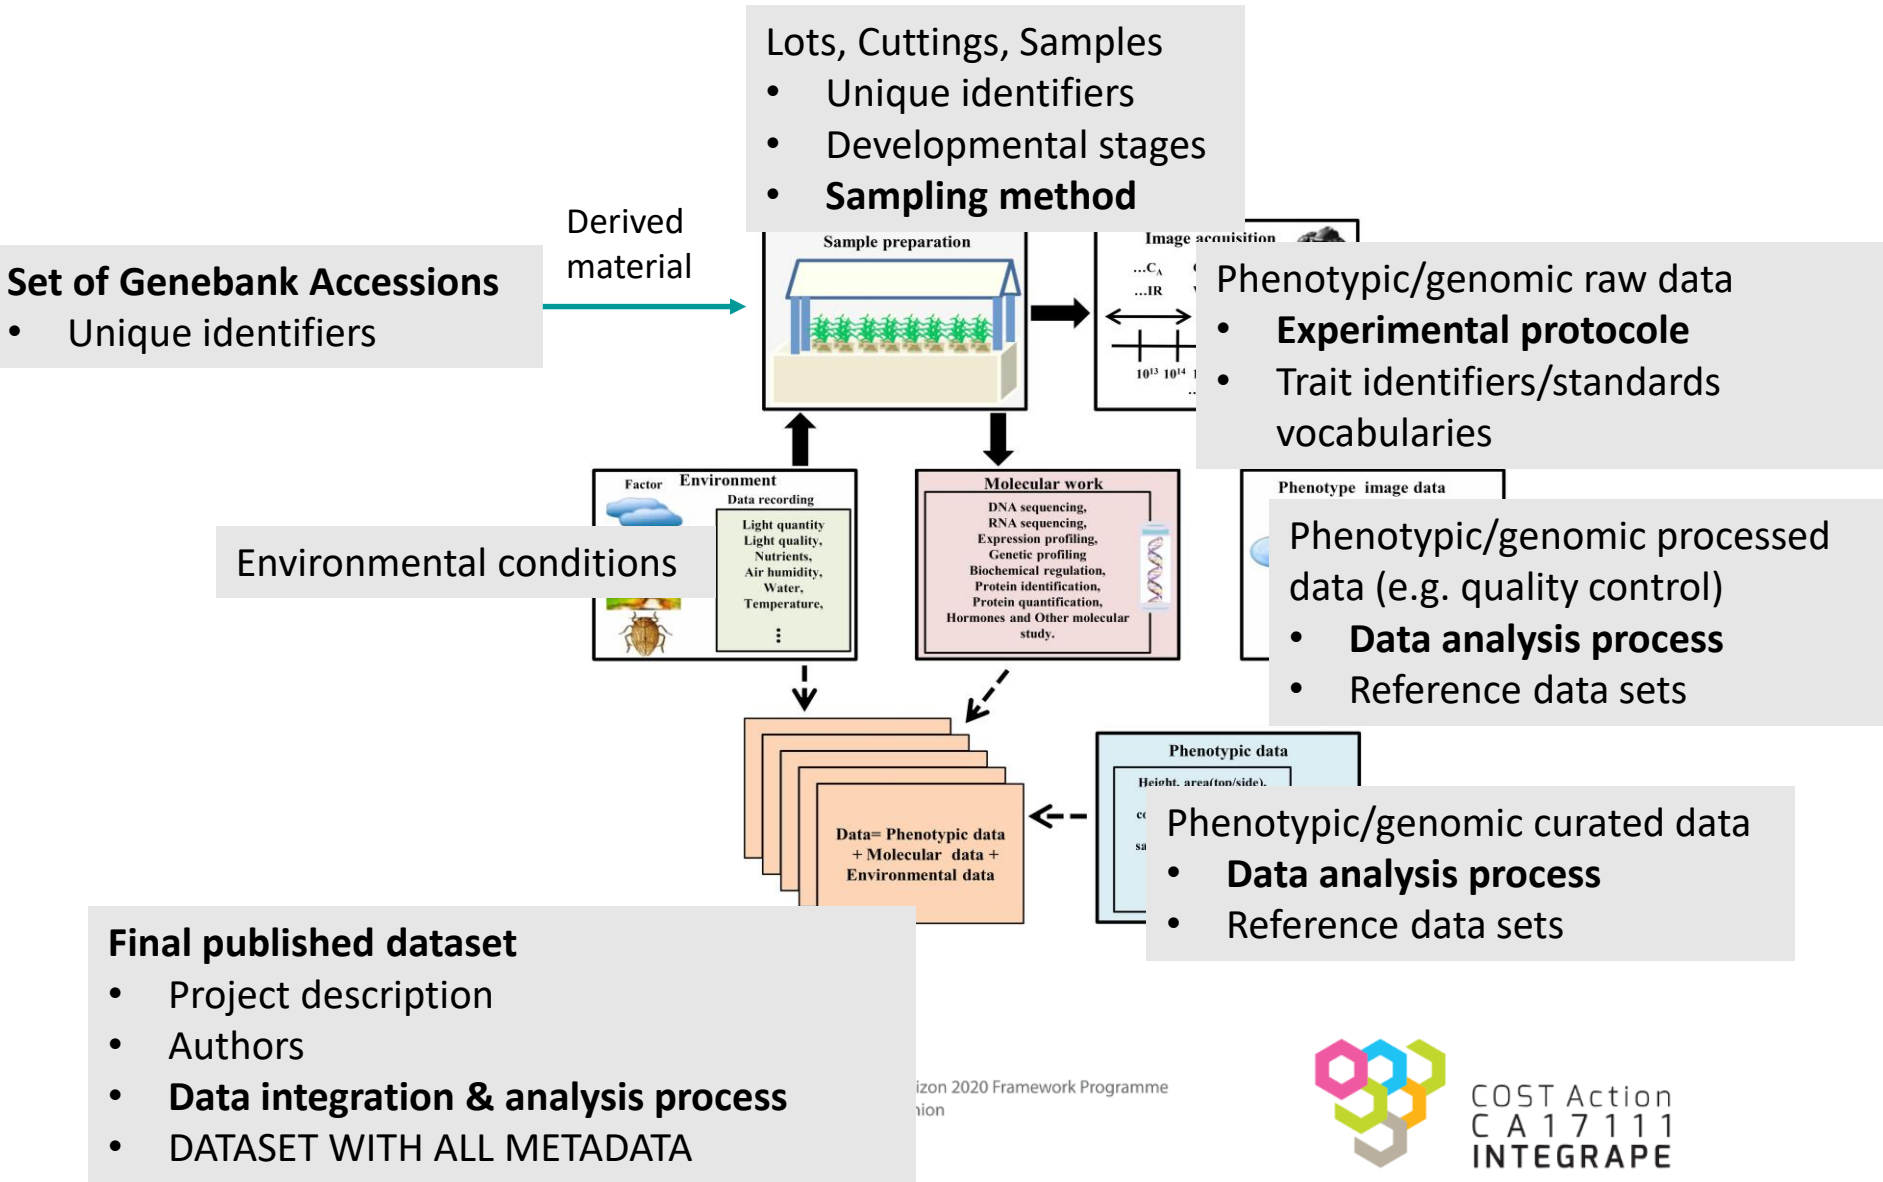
Lots, Cuttings, Samples
- Unique identifiers
- Developmental stages
- **Sampling method**

Derived material

**Set of Genebank Accessions**
- Unique identifiers

Sample preparation

Image acquisition

...C$_A$
...IR

$10^{13}$ $10^{14}$

Phenotypic/genomic raw data
- **Experimental protocole**
- Trait identifiers/standards vocabularies

Factor Environment
Data recording
Light quantity
Light quality,
Nutrients,
Air humidity,
Water,
Temperature,
⋮

Environmental conditions

Molecular work
DNA sequencing,
RNA sequencing,
Expression profiling,
Genetic profiling
Biochemical regulation,
Protein identification,
Protein quantification,
Hormones and Other molecular study.

Phenotype image data

Phenotypic/genomic processed data (e.g. quality control)
- **Data analysis process**
- Reference data sets

Phenotypic data
Height, area(top/side),

Data= Phenotypic data + Molecular data + Environmental data

Phenotypic/genomic curated data
- **Data analysis process**
- Reference data sets

**Final published dataset**
- Project description
- Authors
- **Data integration & analysis process**
- DATASET WITH ALL METADATA

izon 2020 Framework Programme
ion

COST Action
CA17111
INTEGRAPE